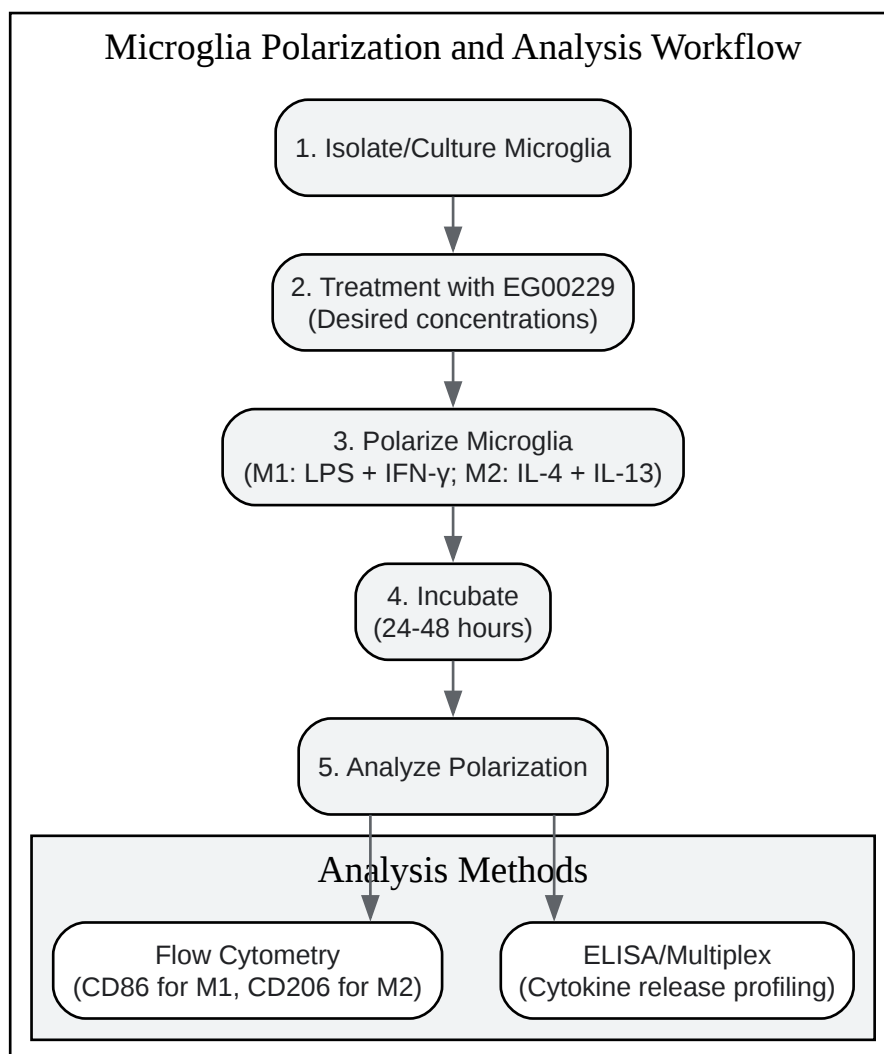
Microglia Polarization and Analysis Workflow

1. Isolate/Culture Microglia

2. Treatment with EG00229
(Desired concentrations)

3. Polarize Microglia
(M1: LPS + IFN-γ; M2: IL-4 + IL-13)

4. Incubate
(24-48 hours)

5. Analyze Polarization

Analysis Methods

Flow Cytometry
(CD86 for M1, CD206 for M2)

ELISA/Multiplex
(Cytokine release profiling)